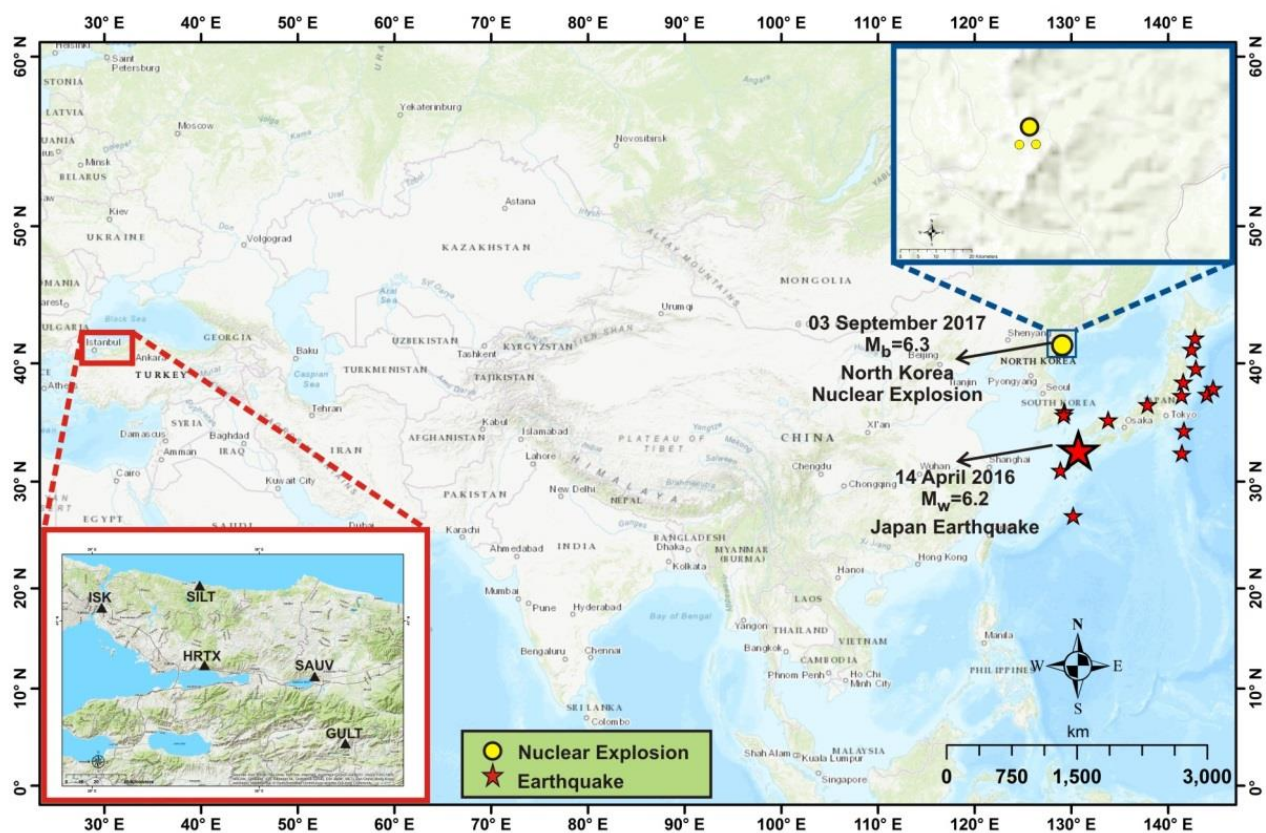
30° E 40° E 50° E 60° E 70° E 80° E 90° E 100° E 110° E 120° E 130° E 140° E

60° N 50° N 40° N 30° N 20° N 10° N 0°

Helsinki
Saint Petersburg
STONIA
LATVIA
UANIA
Minsk
BELARUS
Moscow
Yekaterinburg
Novosibirsk
Kiev
UKRAINE
Volgograd
Astana
KAZAKHSTAN
ALTAY MOUNTAINS
MONGOLIA
OMANIA
arest
ULGARIA
Black Sea
Istanbul
Ankara
TURKEY
GEORGIA
Baku
Caspian Sea
Aral Sea
UZBEKISTAN
TURKMENISTAN
Tashkent
KYRGYZSTAN
TAJIKISTAN
Urumqi
TIEN SHAN
Athens
SYRIA
Damascus
Baghdad
IRAQ
Amman
Tehran
IRAN
Cairo
Kuwait City
EGYPT
SAUDI
Dubai
AFGHANISTAN
Kabul
Islamabad
Lahore
PAKISTAN
Karachi
New Delhi
HIMALAYA
PLATEAU OF TIBET
NEPAL
INDIA
Ahmedabad
Mumbai
Pune
Hyderabad
Bengaluru
Chennai
SRI LANKA
Colombo
BANGLADESH
Dhaka
Kolkata
Bay of Bengal
MYANMAR (BURMA)
Yangon
THAILAND
Bangkok
LAOS
Hanoi
VIETNAM
CAMBODIA
Phnom Penh
Ho Chi Minh City
Kuala Lumpur
MALAYSIA
Shah Alam
Singapore
Manila
PHILIPPINES
Hong Kong
CHINA
Chengdu
Chongqing
Wuhan
Xi'an
Shanghai
Beijing
Tianjin
Shenyang
NORTH KOREA
Pyongyang
Seoul
SOUTH KOREA
JAPAN
Osaka
Tokyo

03 September 2017
M$_b$=6.3
North Korea
Nuclear Explosion

14 April 2016
M$_w$=6.2
Japan Earthquake

ISK
SILT
HRTX
SAUV
GULT

Nuclear Explosion
Earthquake

N
W
E
S
km
0 750 1,500 3,000